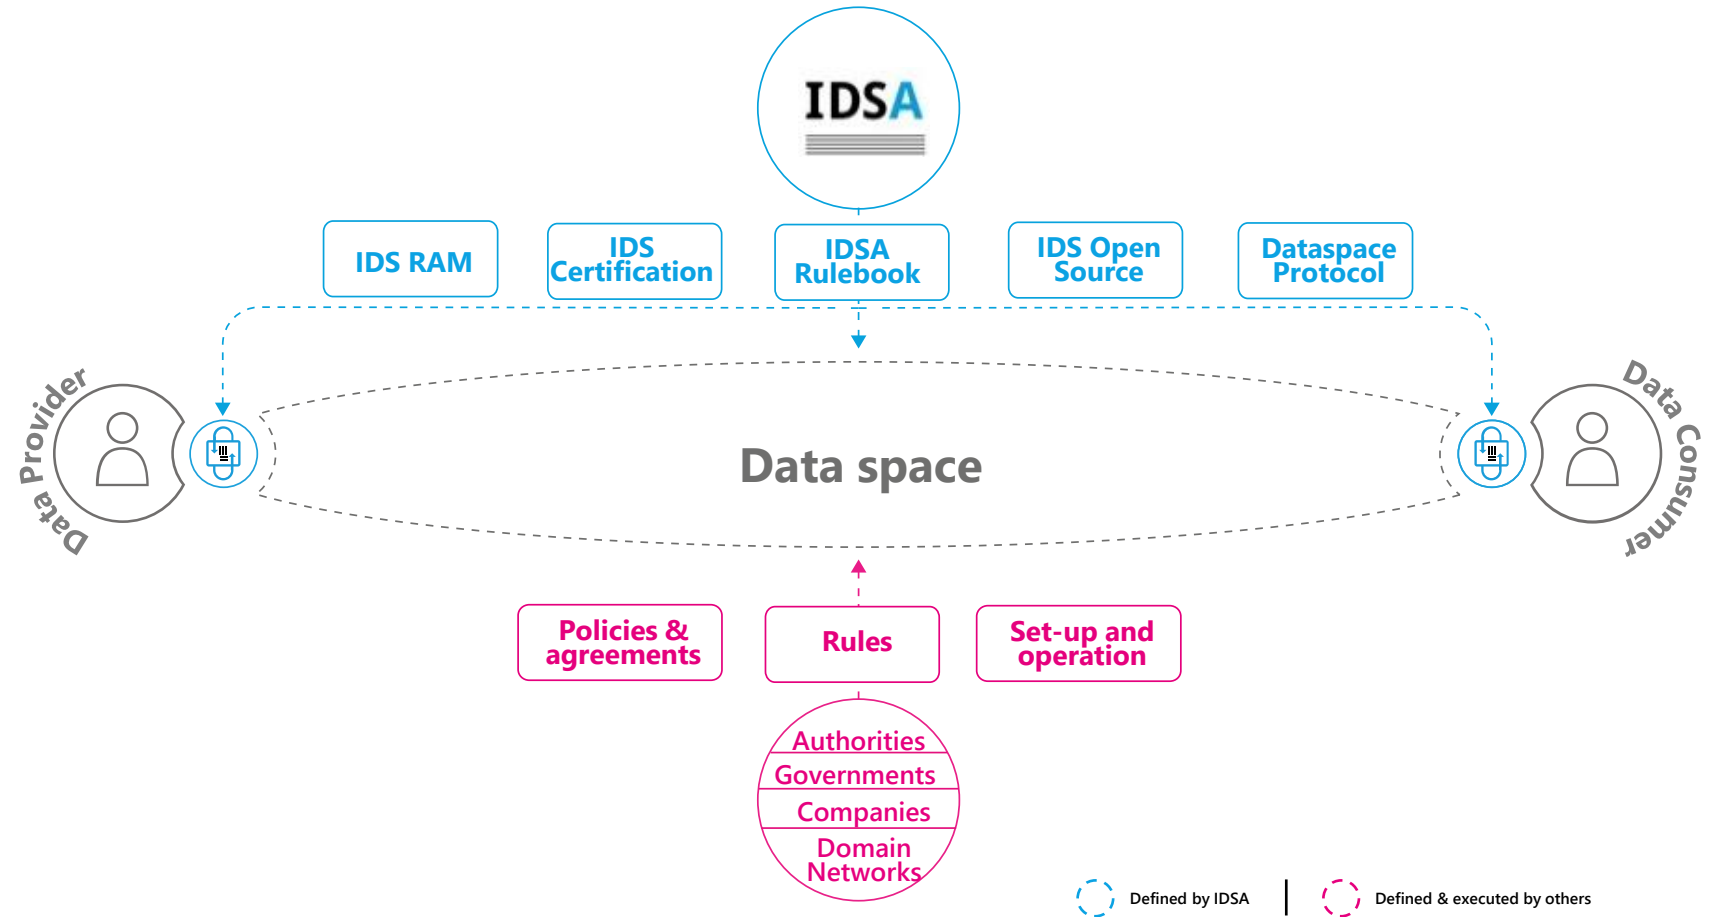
IDSA

IDS RAM

IDS Certification

IDSA Rulebook

IDS Open Source

Dataspace Protocol

Data Provider

Data space

Data Consumer

Policies & agreements

Rules

Set-up and operation

Authorities

Governments

Companies

Domain Networks

Defined by IDSA

Defined & executed by others